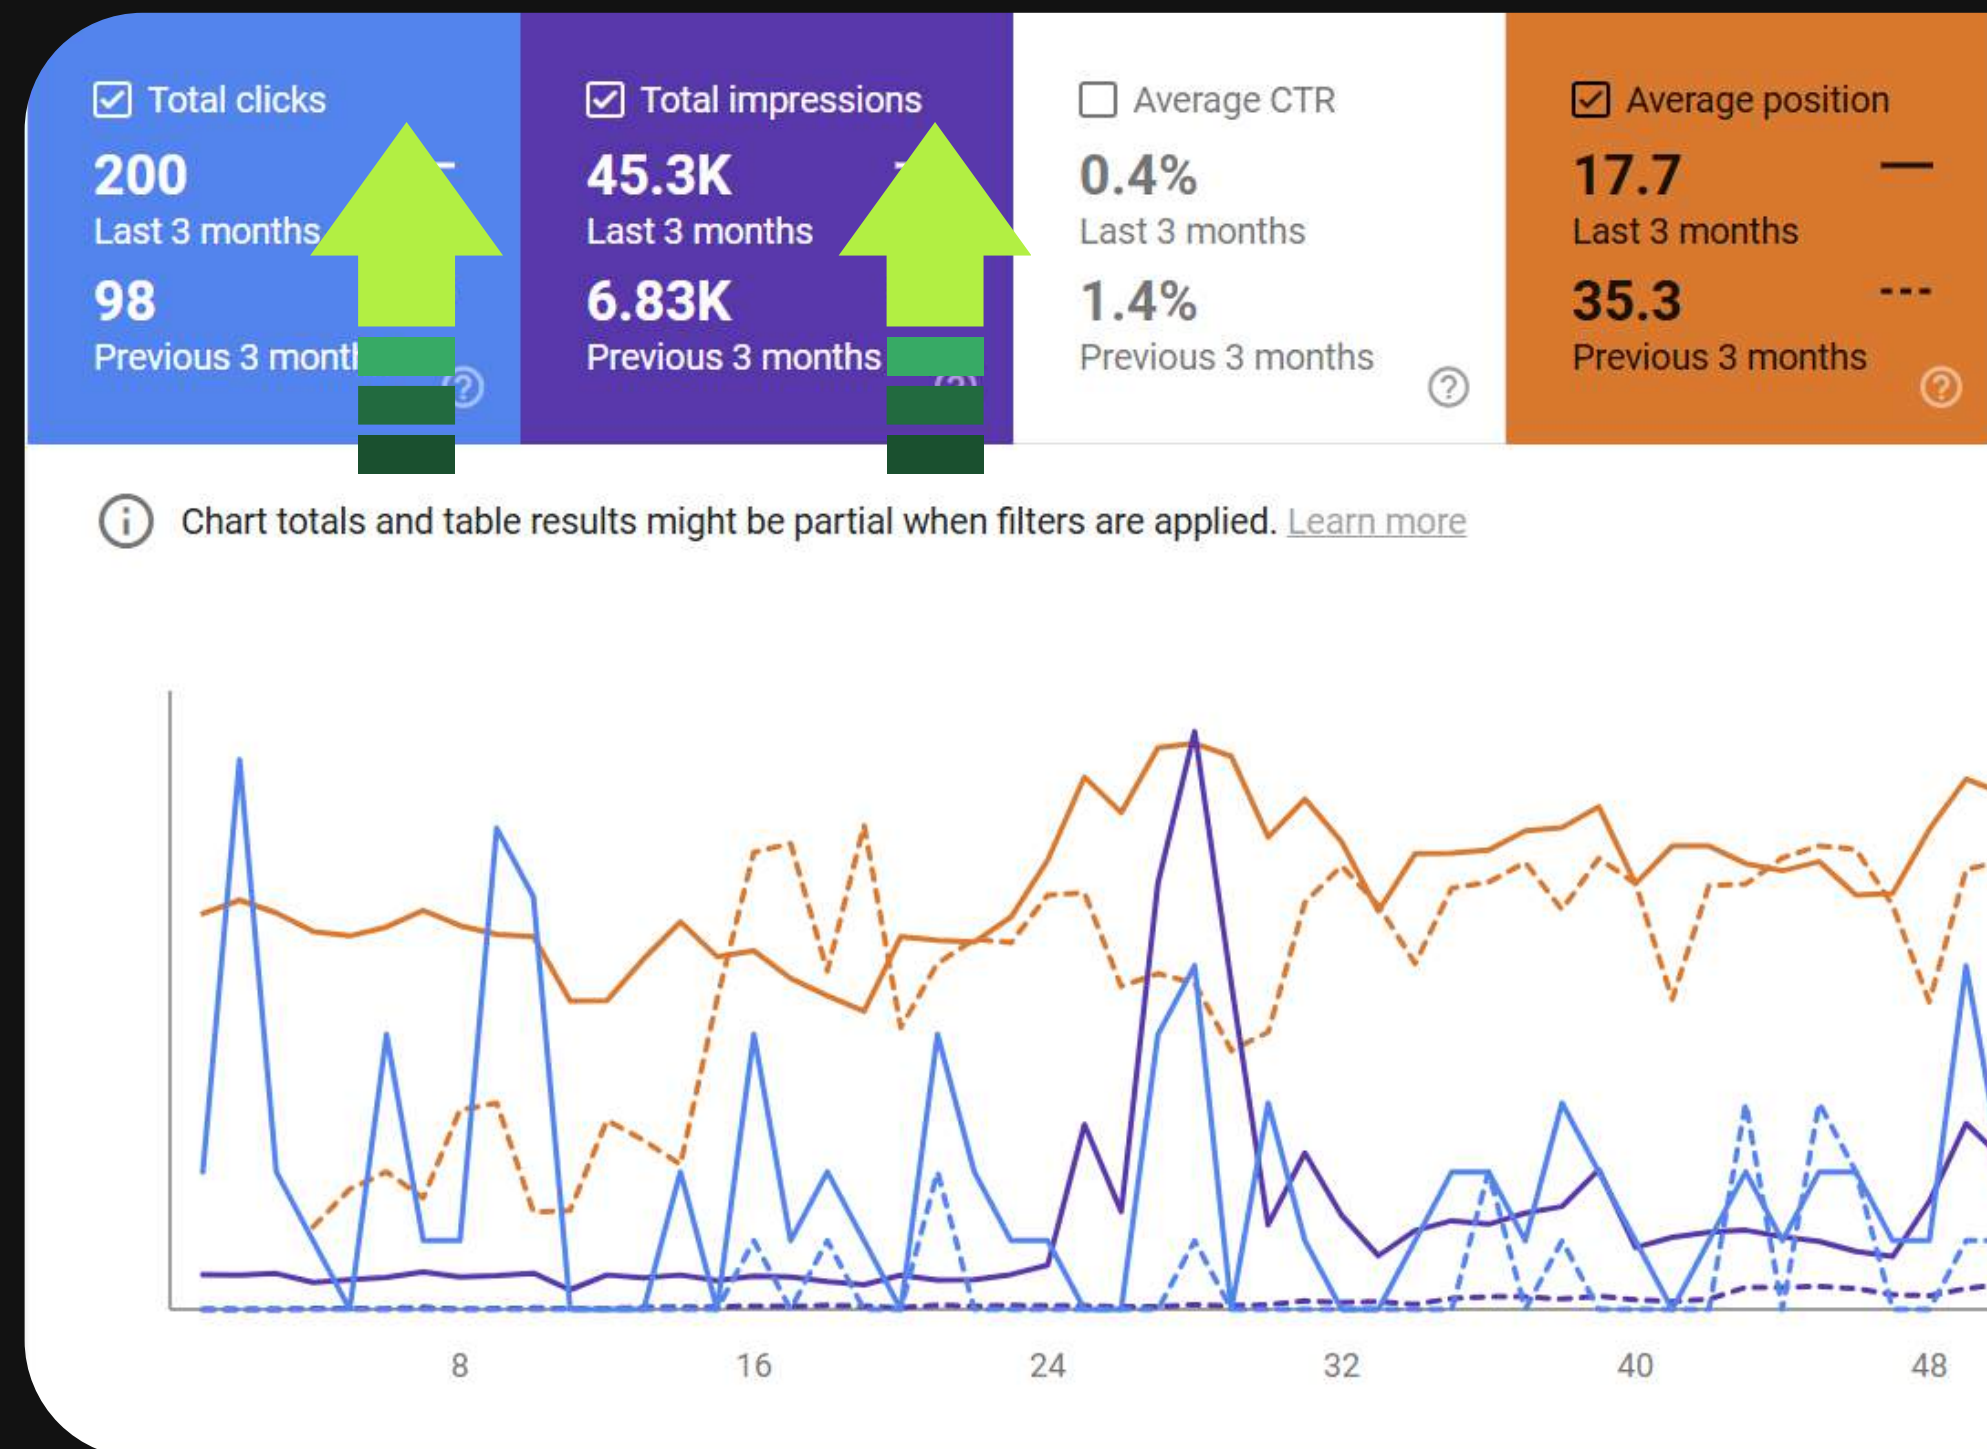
Total clicks
200
Last 3 months
98
Previous 3 mont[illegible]

Total impressions
45.3K
Last 3 months
6.83K
Previous 3 months

Average CTR
0.4%
Last 3 months
1.4%
Previous 3 months

Average position
17.7
Last 3 months
35.3
Previous 3 months

Chart totals and table results might be partial when filters are applied. Learn more

8
16
24
32
40
48